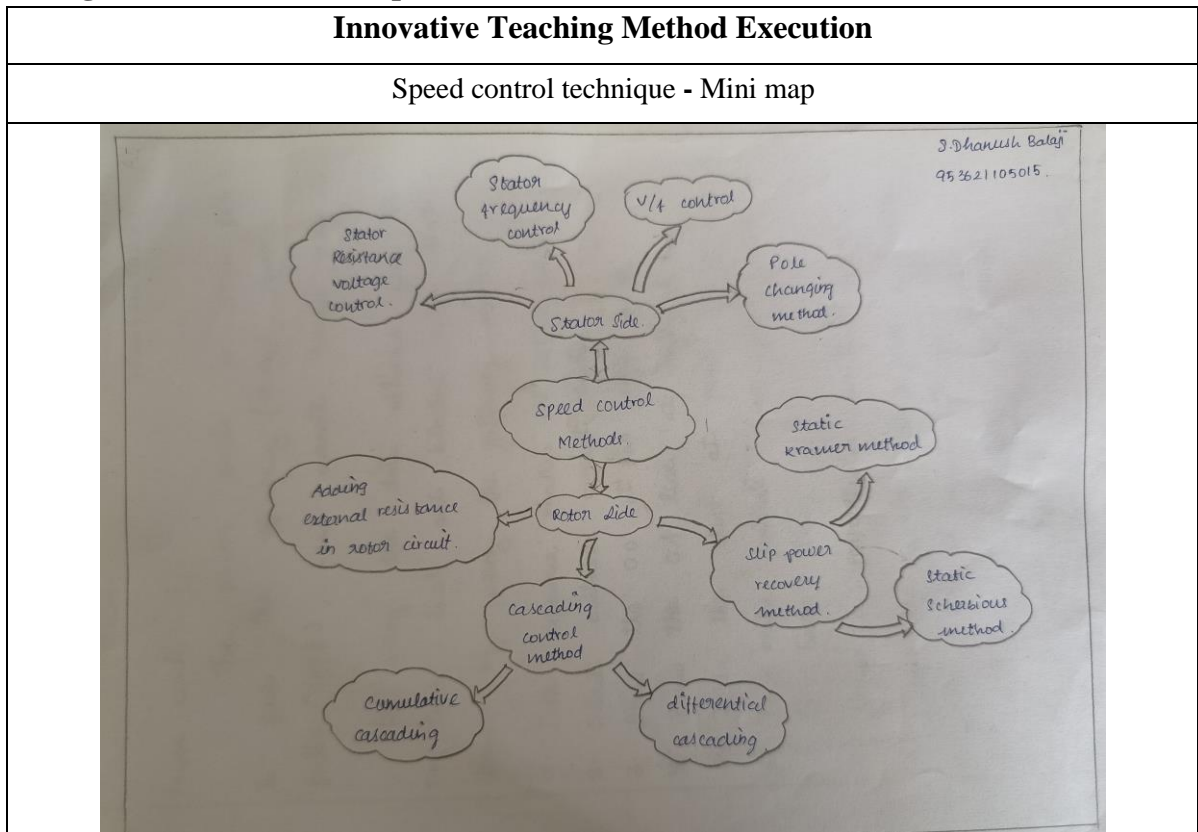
Innovative Teaching Method Execution

Speed control technique - Mini map

S.Dhanush Balaji
953621105015.

Stator frequency control

V/f control

Stator Resistance voltage control.

Pole changing method.

Stator Side.

Speed control Methods.

Static kramer method

Adding external resistance in rotor circuit.

Rotor Side

Slip power recovery method.

Static Schersious method.

Cascading control method

Cumulative cascading

differential cascading